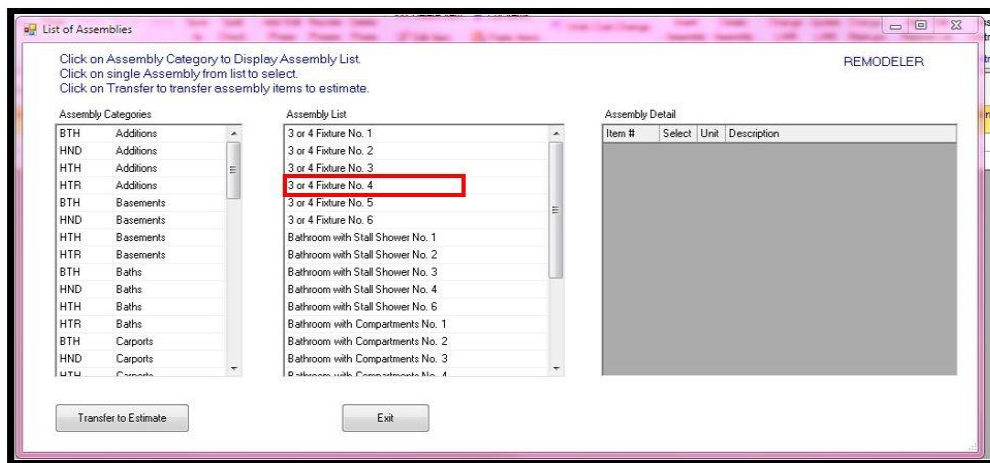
List of Assemblies

Click on Assembly Category to Display Assembly List.
Click on single Assembly from list to select.
Click on Transfer to transfer assembly items to estimate.

REMODELER

Assembly Categories

| | |
|---|---|
| BTH | Additions |
| HND | Additions |
| HTH | Additions |
| HTR | Additions |
| BTH | Basements |
| HND | Basements |
| HTH | Basements |
| HTR | Basements |
| BTH | Baths |
| HND | Baths |
| HTH | Baths |
| HTR | Baths |
| BTH | Carports |
| HND | Carports |
| HTH | Carports |

Assembly List

3 or 4 Fixture No. 1
3 or 4 Fixture No. 2
3 or 4 Fixture No. 3
3 or 4 Fixture No. 4
3 or 4 Fixture No. 5
3 or 4 Fixture No. 6
Bathroom with Stall Shower No. 1
Bathroom with Stall Shower No. 2
Bathroom with Stall Shower No. 3
Bathroom with Stall Shower No. 4
Bathroom with Stall Shower No. 6
Bathroom with Compartments No. 1
Bathroom with Compartments No. 2
Bathroom with Compartments No. 3
Bathroom with Compartments No. 4

Assembly Detail

| Item # | Select | Unit | Description |
|---|---|---|---|

Transfer to Estimate

Exit